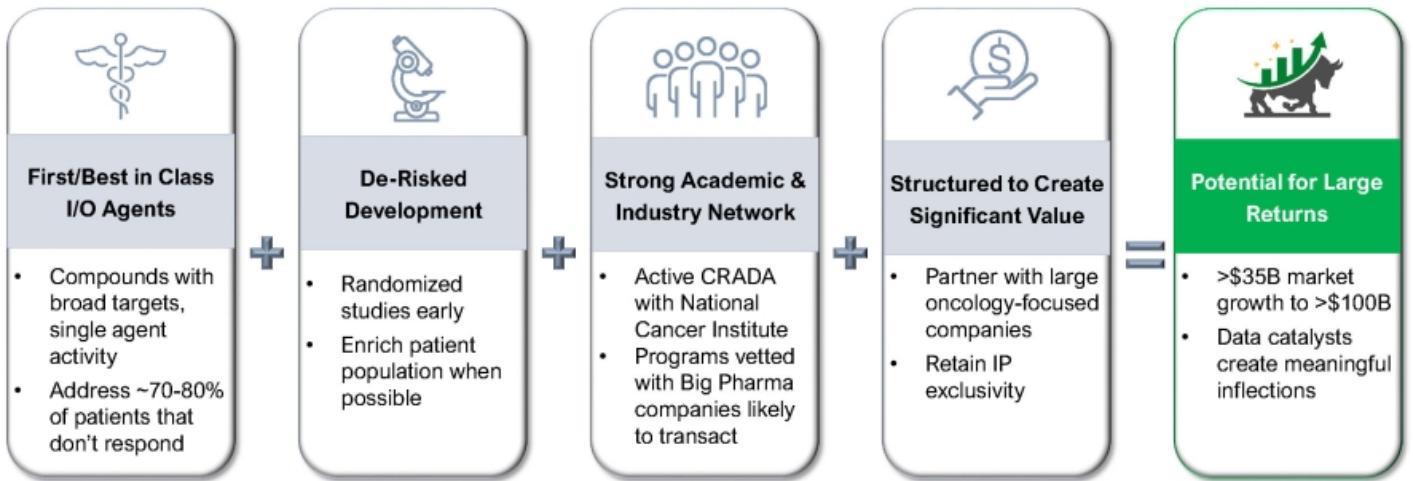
First/Best in Class I/O Agents

- Compounds with broad targets, single agent activity
- Address ~70-80% of patients that don't respond

+

De-Risked Development

- Randomized studies early
- Enrich patient population when possible

+

Strong Academic & Industry Network

- Active CRADA with National Cancer Institute
- Programs vetted with Big Pharma companies likely to transact

+

Structured to Create Significant Value

- Partner with large oncology-focused companies
- Retain IP exclusivity

=

Potential for Large Returns

- >\$35B market growth to >\$100B
- Data catalysts create meaningful inflections